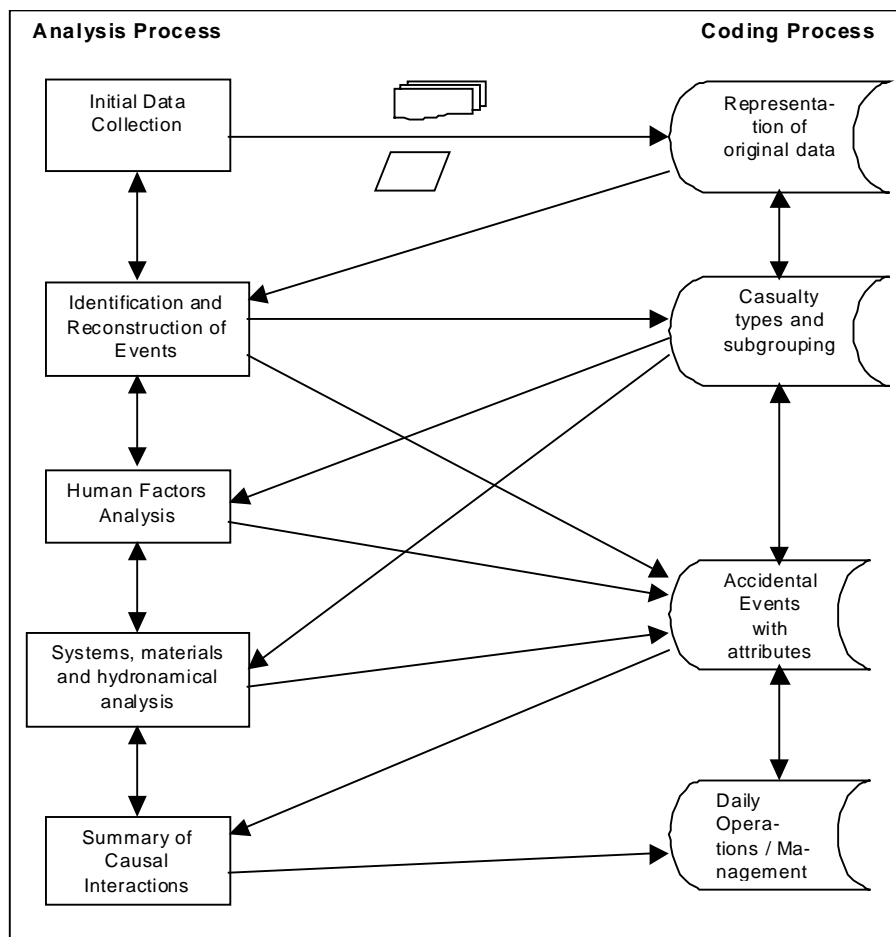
Analysis Process

Coding Process

Initial Data Collection

Representation of original data

Identification and Reconstruction of Events

Casualty types and subgrouping

Human Factors Analysis

Accidental Events with attributes

Systems, materials and hydronamical analysis

Summary of Causal Interactions

Daily Operations / Management